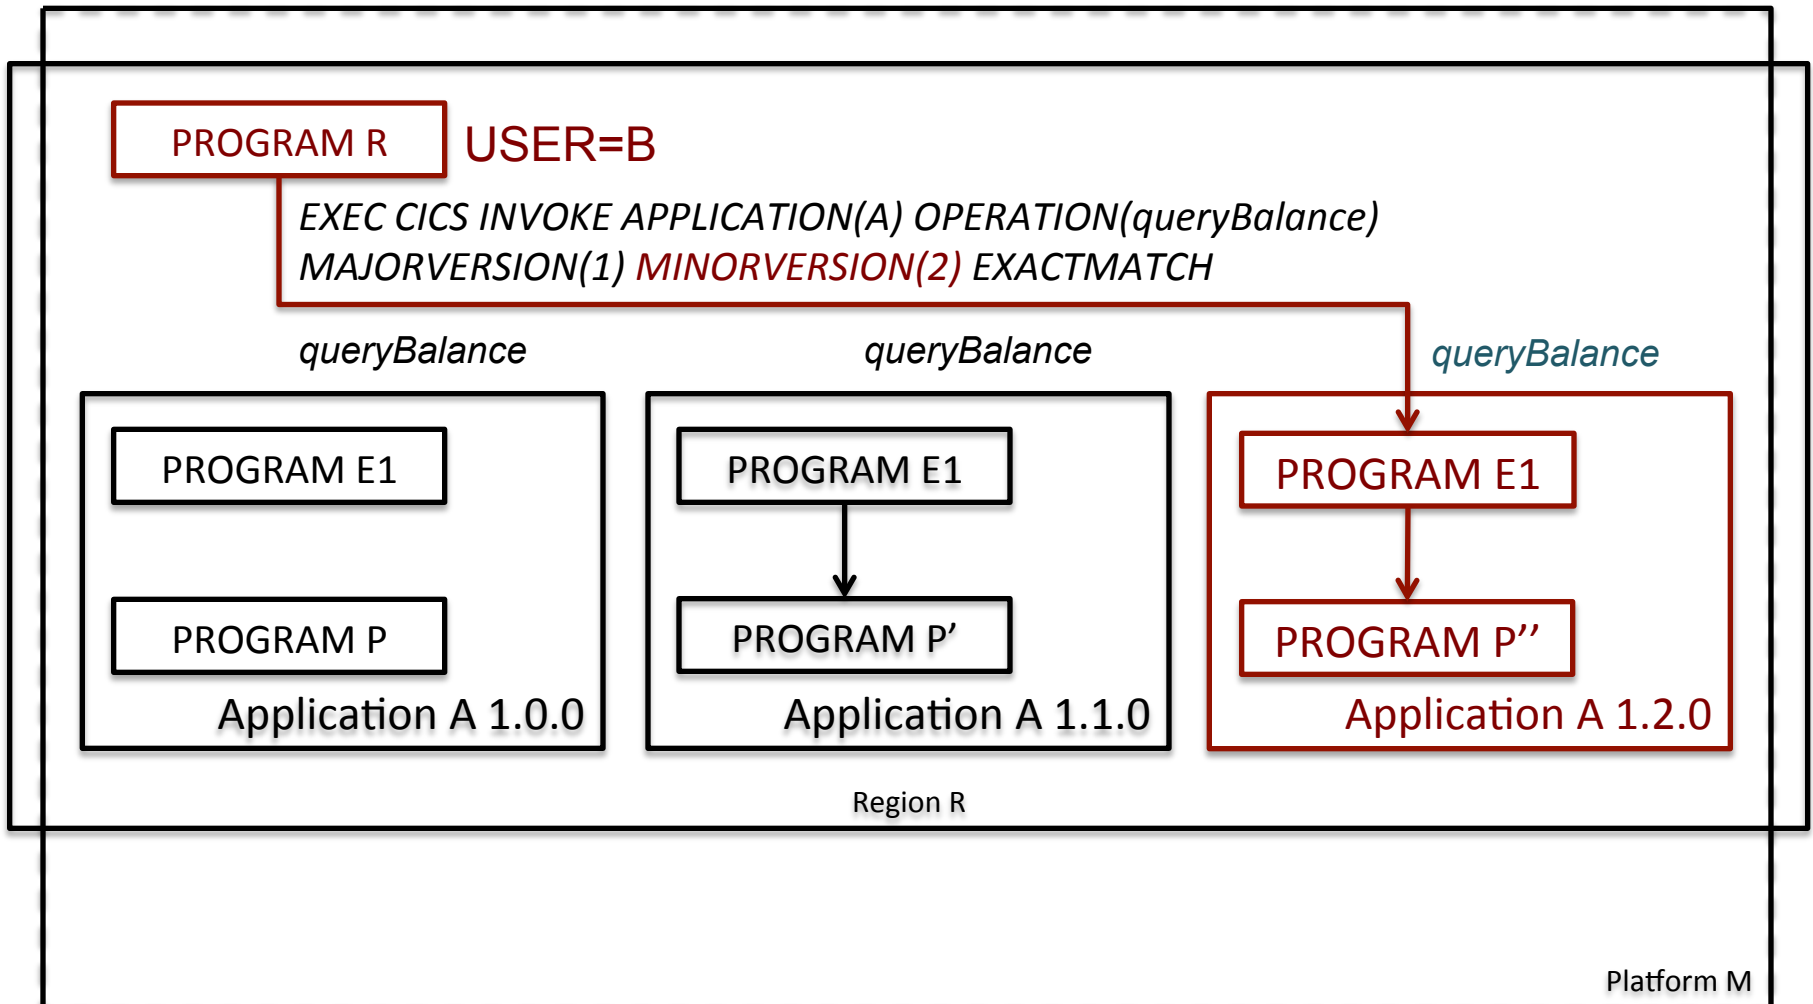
PROGRAM R

USER=B

EXEC CICS INVOKE APPLICATION(A) OPERATION(queryBalance) MAJORVERSION(1) MINORVERSION(2) EXACTMATCH

queryBalance

queryBalance

queryBalance

PROGRAM E1

PROGRAM P

Application A 1.0.0

PROGRAM E1

PROGRAM P’

Application A 1.1.0

PROGRAM E1

PROGRAM P’’

Application A 1.2.0

Region R

Platform M